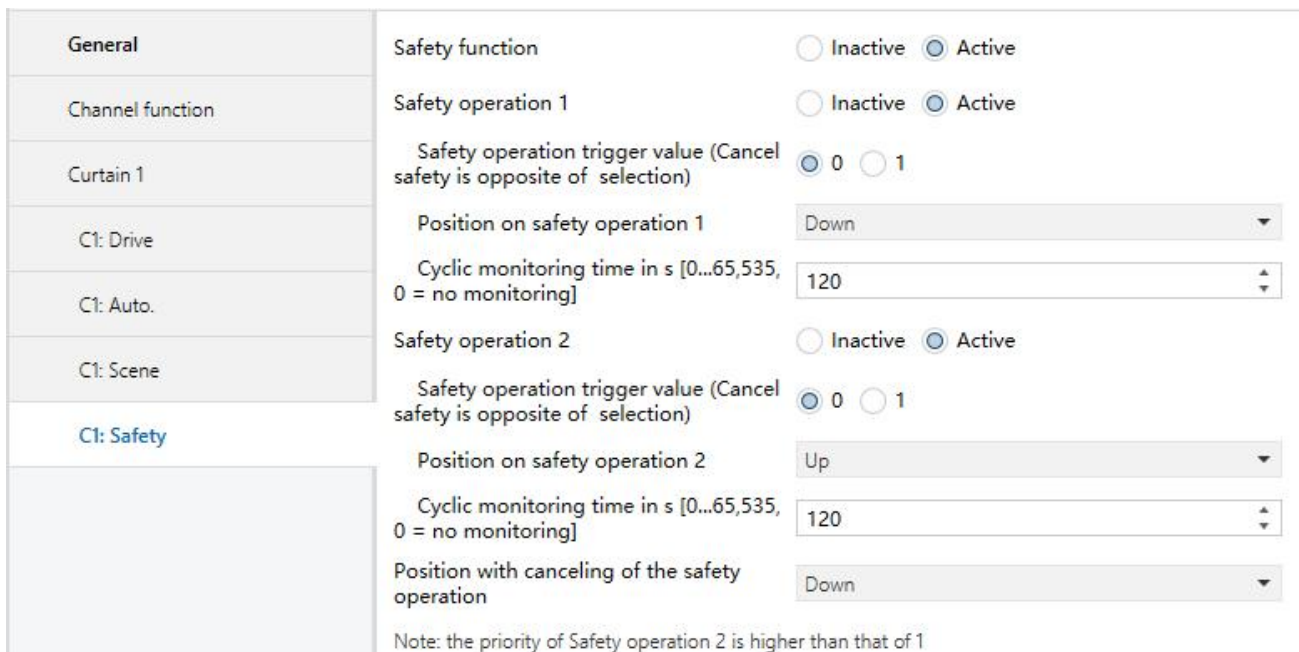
General

Channel function

Curtain 1

C1: Drive

C1: Auto.

C1: Scene

C1: Safety

Safety function Inactive Active

Safety operation 1 Inactive Active

Safety operation trigger value (Cancel safety is opposite of selection) 0 1

Position on safety operation 1 Down

Cyclic monitoring time in s [0...65,535, 0 = no monitoring] 120

Safety operation 2 Inactive Active

Safety operation trigger value (Cancel safety is opposite of selection) 0 1

Position on safety operation 2 Up

Cyclic monitoring time in s [0...65,535, 0 = no monitoring] 120

Position with canceling of the safety operation Down

Note: the priority of Safety operation 2 is higher than that of 1